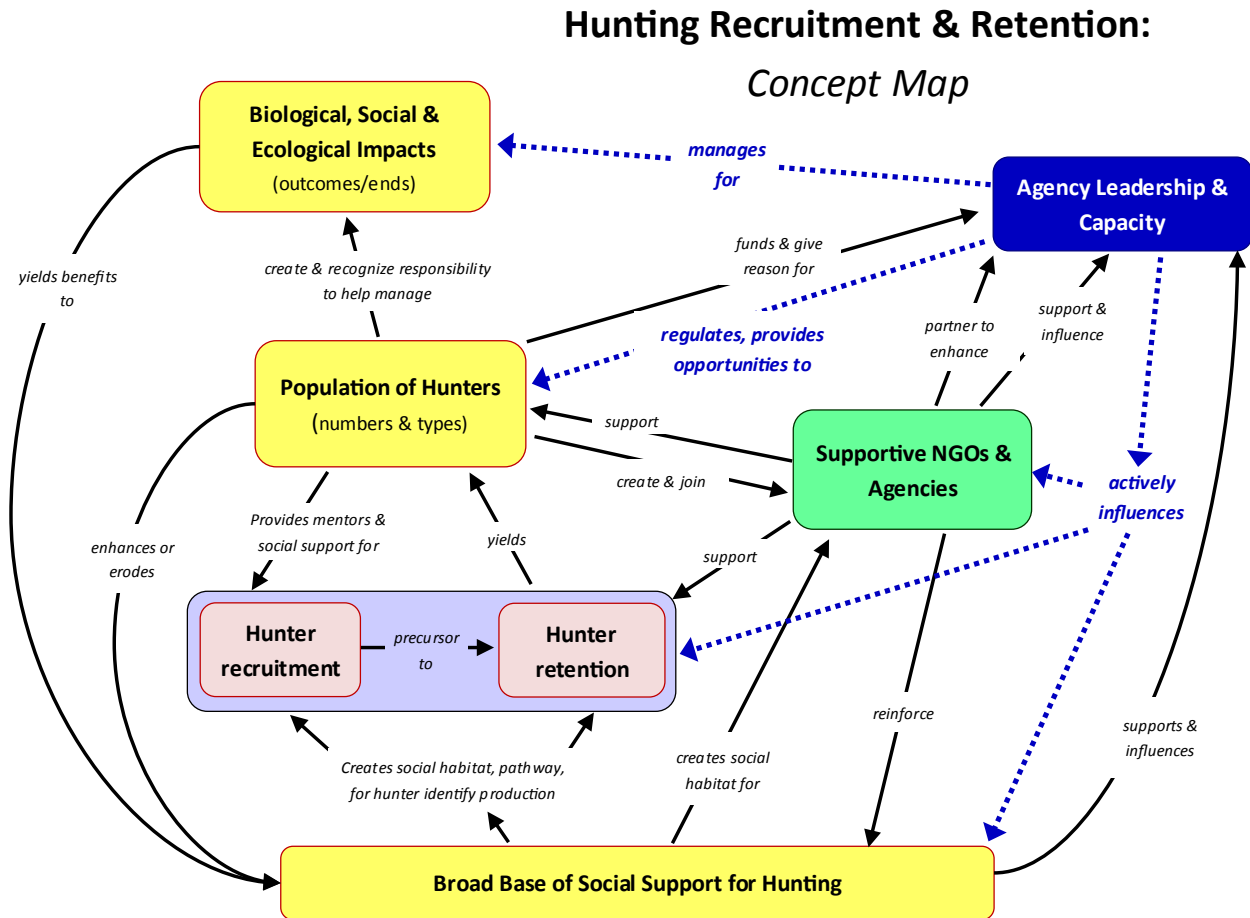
Hunting Recruitment & Retention:

Concept Map

Biological, Social & Ecological Impacts (outcomes/ends)

manages for

Agency Leadership & Capacity

yields benefits to

create & recognize responsibility to help manage

funds & give reason for

regulates, provides opportunities to

partner to enhance

support & influence

Population of Hunters (numbers & types)

support

create & join

Supportive NGOs & Agencies

actively influences

enhances or erodes

Provides mentors & social support for

yields

support

Hunter recruitment

precursor to

Hunter retention

reinforce

supports & influences

Creates social habitat, pathway, for hunter identify production

creates social habitat for

Broad Base of Social Support for Hunting